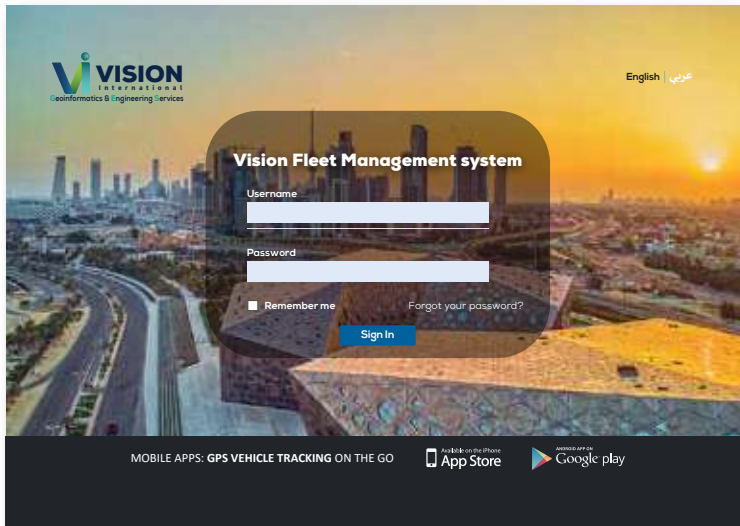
VISION
International
Geoinformatics & Engineering Services

English | عربي

Vision Fleet Management system

Username

Password

Remember me

Forgot your password?

Sign In

MOBILE APPS: GPS VEHICLE TRACKING ON THE GO

Available on the iPhone
App Store

ANDROID APP ON
Google play